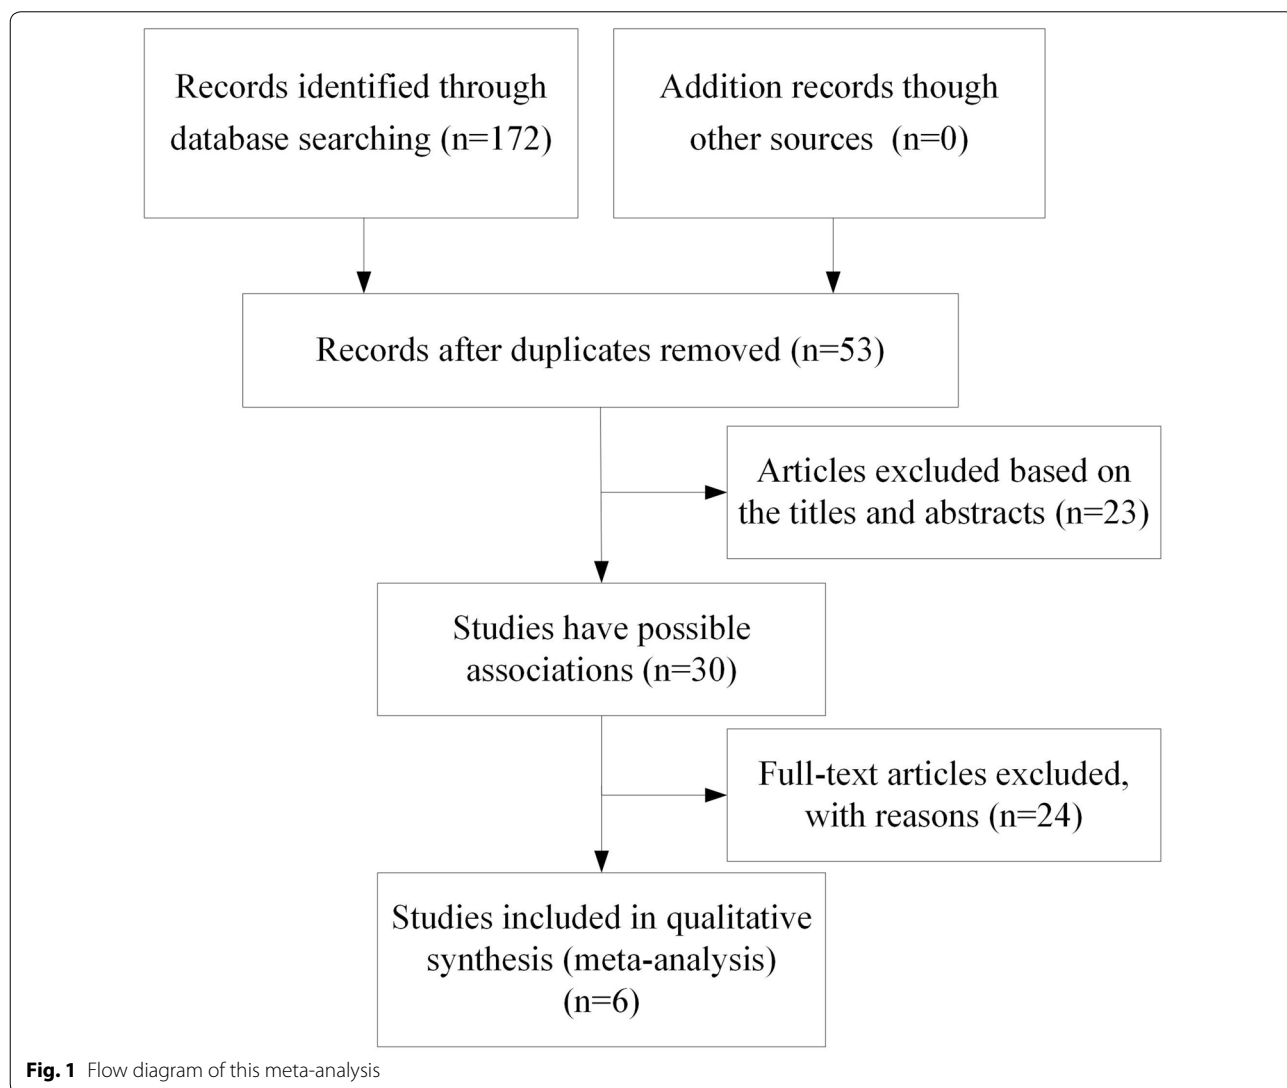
Records identified through database searching (n=172)

Addition records though other sources (n=0)

Records after duplicates removed (n=53)

Articles excluded based on the titles and abstracts (n=23)

Studies have possible associations (n=30)

Full-text articles excluded, with reasons (n=24)

Studies included in qualitative synthesis (meta-analysis) (n=6)

**Fig. 1** Flow diagram of this meta-analysis